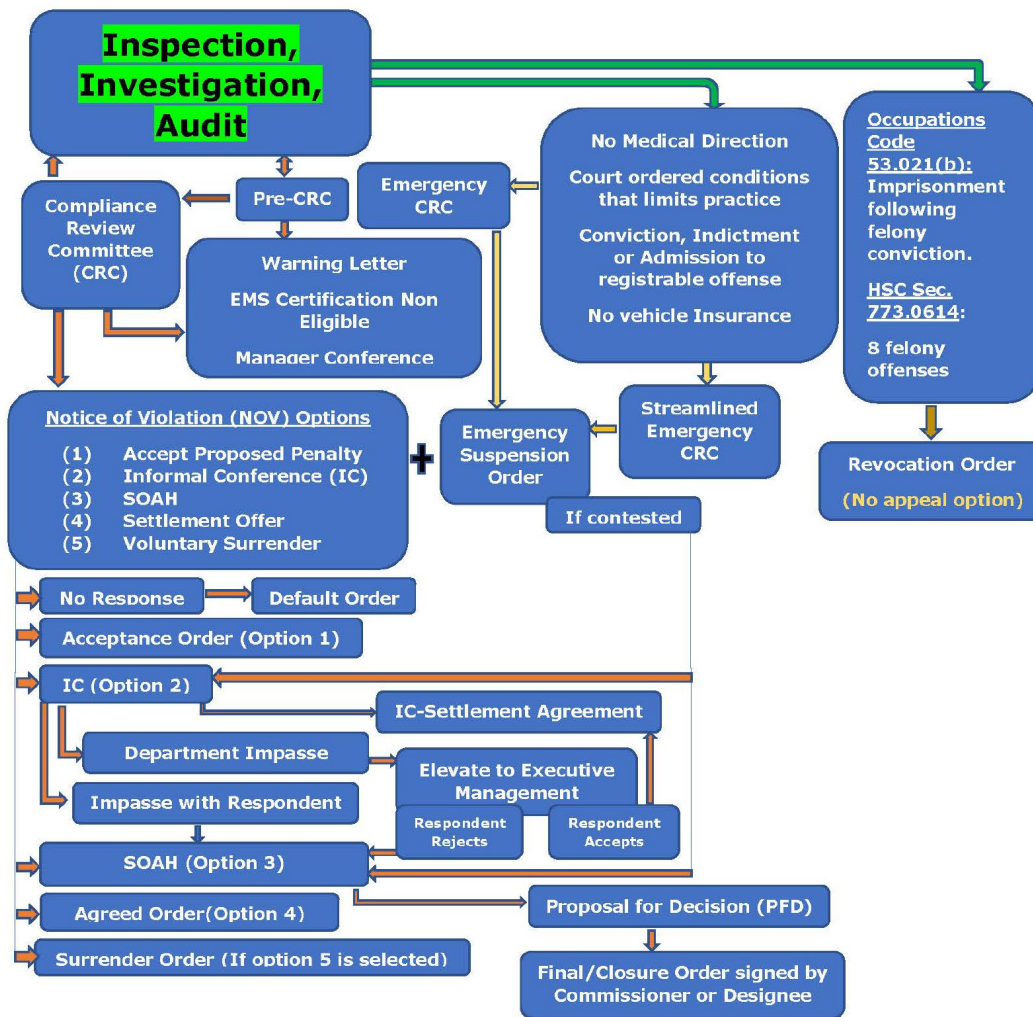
Inspection, Investigation, Audit

Compliance Review Committee (CRC)

Pre-CRC

Warning Letter

EMS Certification Non Eligible

Manager Conference

Emergency CRC

No Medical Direction

Court ordered conditions that limits practice

Conviction, Indictment or Admission to registrable offense

No vehicle Insurance

Occupations Code 53.021(b): Imprisonment following felony conviction.

HSC Sec. 773.0614:

8 felony offenses

Revocation Order

(No appeal option)

Notice of Violation (NOV) Options

(1) Accept Proposed Penalty
(2) Informal Conference (IC)
(3) SOAH
(4) Settlement Offer
(5) Voluntary Surrender

+

Emergency Suspension Order

Streamlined Emergency CRC

If contested

No Response

Default Order

Acceptance Order (Option 1)

IC (Option 2)

IC-Settlement Agreement

Department Impasse

Elevate to Executive Management

Impasse with Respondent

Respondent Rejects

Respondent Accepts

SOAH (Option 3)

Agreed Order(Option 4)

Proposal for Decision (PFD)

Surrender Order (If option 5 is selected)

Final/Closure Order signed by Commissioner or Designee